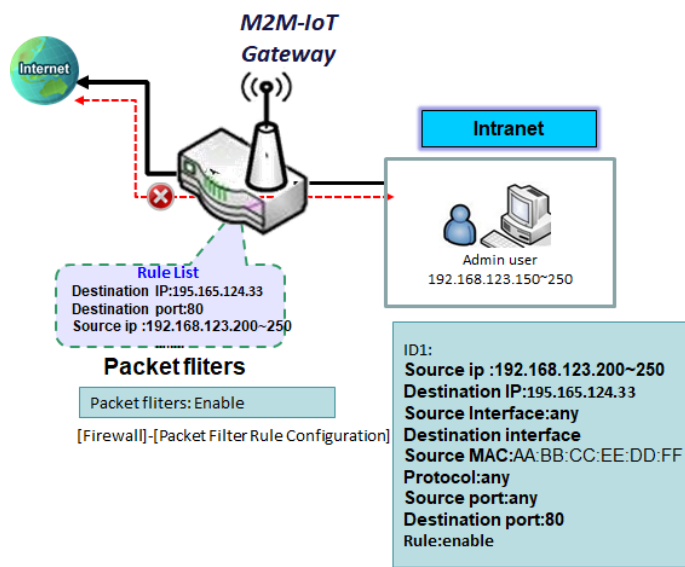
M2M-IoT Gateway

Internet

Intranet

Admin user
192.168.123.150~250

Rule List
Destination IP:195.165.124.33
Destination port:80
Source ip :192.168.123.200~250
......

Packet fliters

Packet fliters: Enable

[Firewall]-[Packet Filter Rule Configuration]

ID1:
Source ip :192.168.123.200~250
Destination IP:195.165.124.33
Source Interface:any
Destination interface
Source MAC:AA:BB:CC:EE:DD:FF
Protocol:any
Source port:any
Destination port:80
Rule:enable